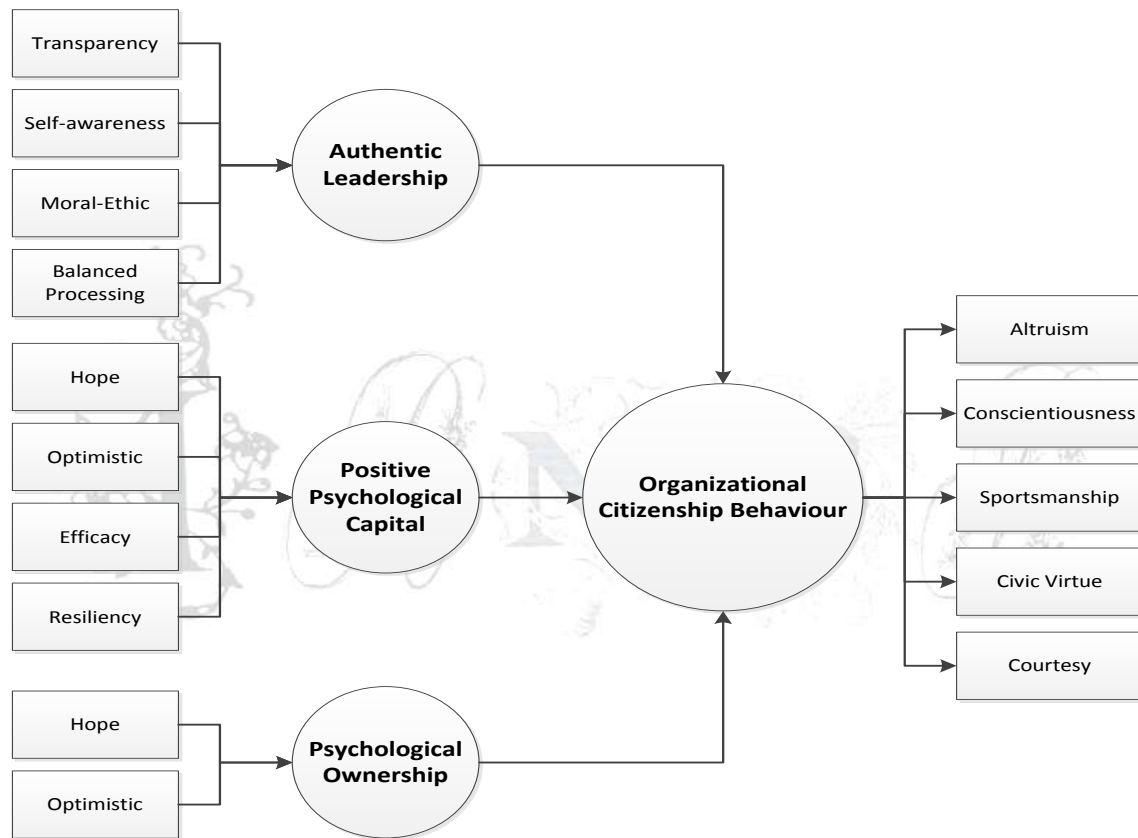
Transparency

Self-awareness

Moral-Ethic

Balanced Processing

Authentic Leadership

Hope

Optimistic

Efficacy

Resiliency

Positive Psychological Capital

Hope

Optimistic

Psychological Ownership

Organizational Citizenship Behaviour

Altruism

Conscientiousness

Sportsmanship

Civic Virtue

Courtesy